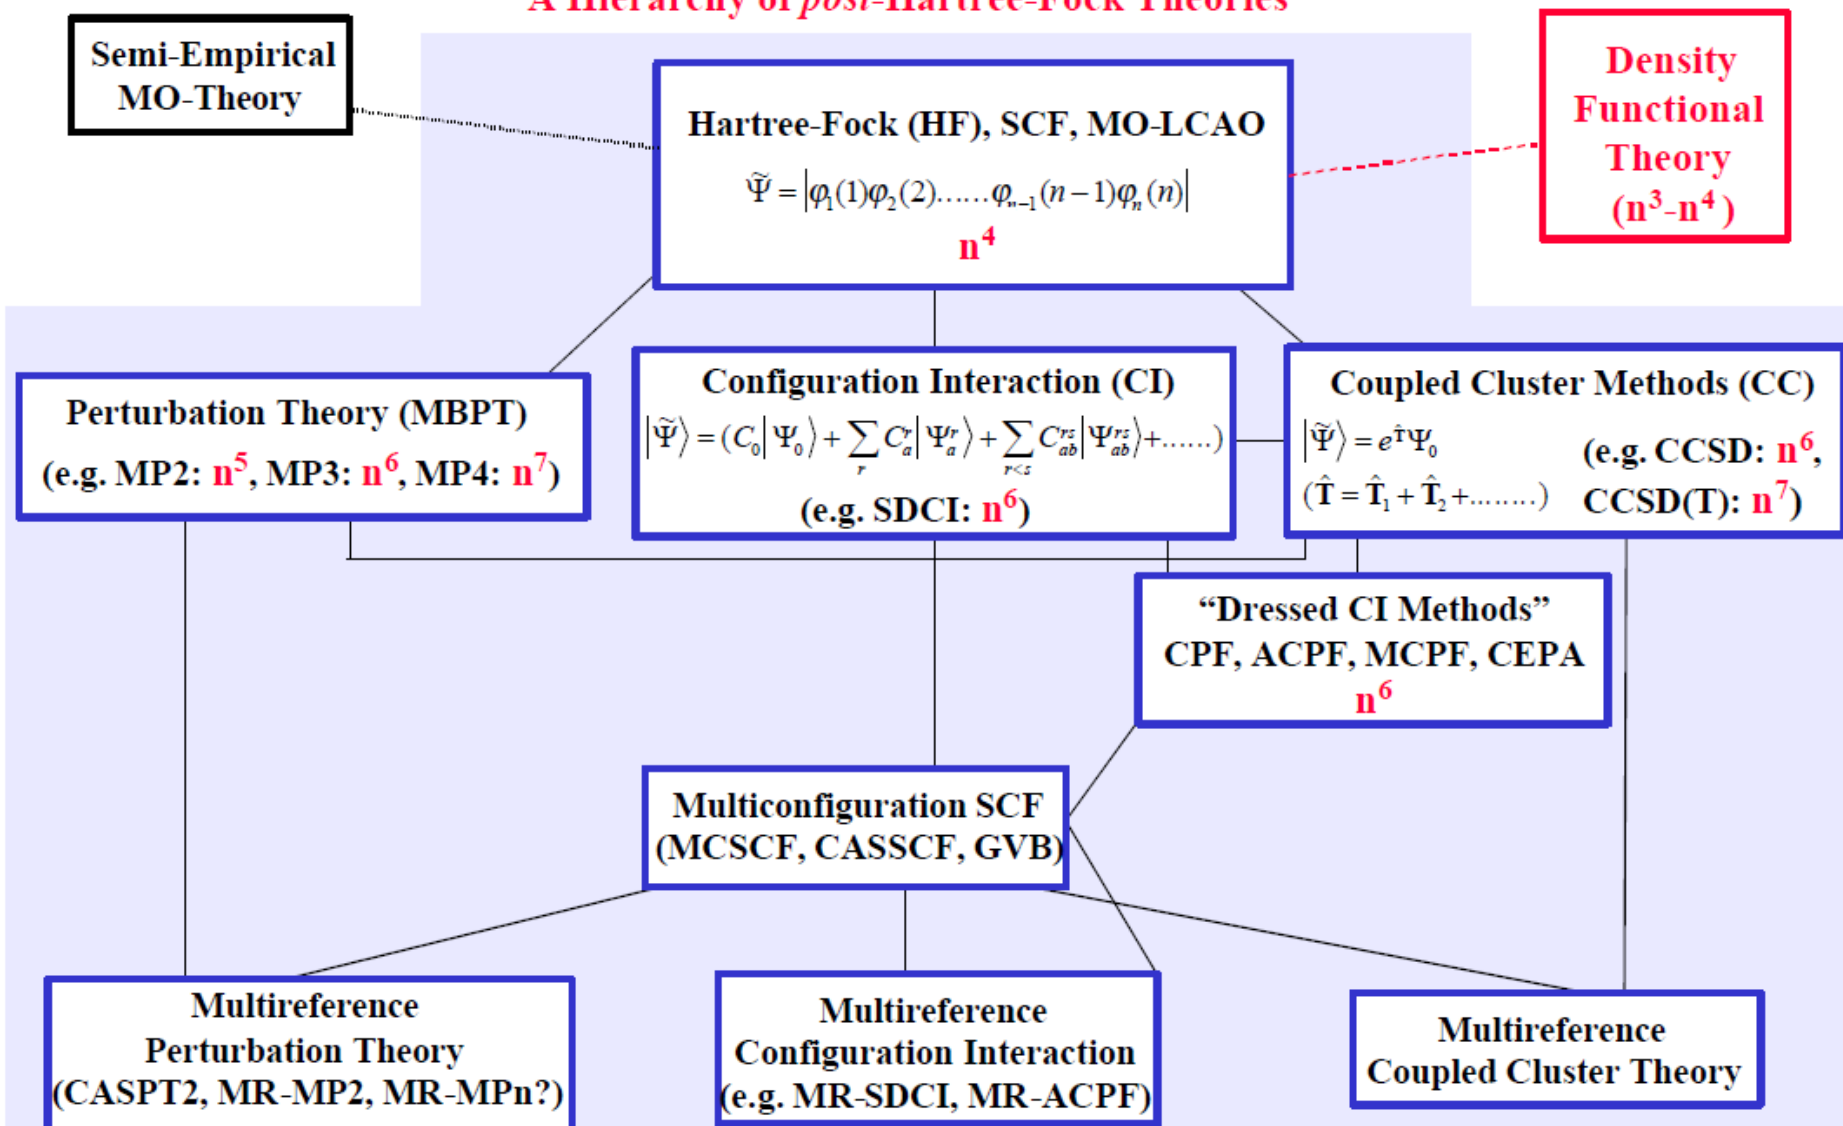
A Hierarchy of post-Hartree-Fock Theories

Semi-Empirical MO-Theory

Hartree-Fock (HF), SCF, MO-LCAO
$\tilde{\Psi} = |\varphi_1(1)\varphi_2(2)......\varphi_{n-1}(n-1)\varphi_n(n)|$
$n^4$

Density Functional Theory ($n^3$-$n^4$)

Perturbation Theory (MBPT)
(e.g. MP2: $n^5$, MP3: $n^6$, MP4: $n^7$)

Configuration Interaction (CI)
$|\tilde{\Psi}\rangle = (C_0|\Psi_0\rangle + \sum_r C_a^r|\Psi_a^r\rangle + \sum_{r<s} C_{ab}^{rs}|\Psi_{ab}^{rs}\rangle + ......)$
(e.g. SDCI: $n^6$)

Coupled Cluster Methods (CC)
$|\tilde{\Psi}\rangle = e^{\hat{T}}\Psi_0$
$(\hat{T} = \hat{T}_1 + \hat{T}_2 + ........)$
(e.g. CCSD: $n^6$, CCSD(T): $n^7$)

"Dressed CI Methods"
CPF, ACPF, MCPF, CEPA
$n^6$

Multiconfiguration SCF
(MCSCF, CASSCF, GVB)

Multireference Perturbation Theory
(CASPT2, MR-MP2, MR-MPn?)

Multireference Configuration Interaction
(e.g. MR-SDCI, MR-ACPF)

Multireference Coupled Cluster Theory